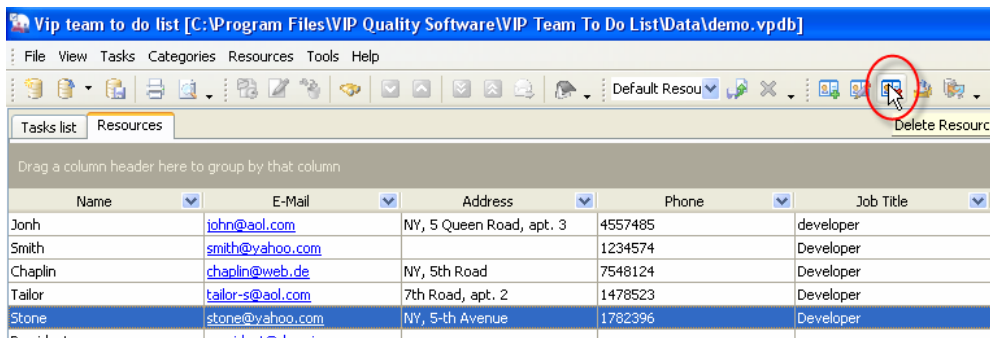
Vip team to do list [C:\Program Files\VIP Quality Software\VIP Team To Do List\Data\demo.vpdb]

File View Tasks Categories Resources Tools Help

Default Resou

Delete Resourc

Tasks list Resources

Drag a column header here to group by that column

| Name | E-Mail | Address | Phone | Job Title |
|---|---|---|---|---|
| Jonh | john@aol.com | NY, 5 Queen Road, apt. 3 | 4557485 | developer |
| Smith | smith@yahoo.com | | 1234574 | Developer |
| Chaplin | chaplin@web.de | NY, 5th Road | 7548124 | Developer |
| Tailor | tailor-s@aol.com | 7th Road, apt. 2 | 1478523 | Developer |
| Stone | stone@yahoo.com | NY, 5-th Avenue | 1782396 | Developer |
| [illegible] | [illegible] | | | |